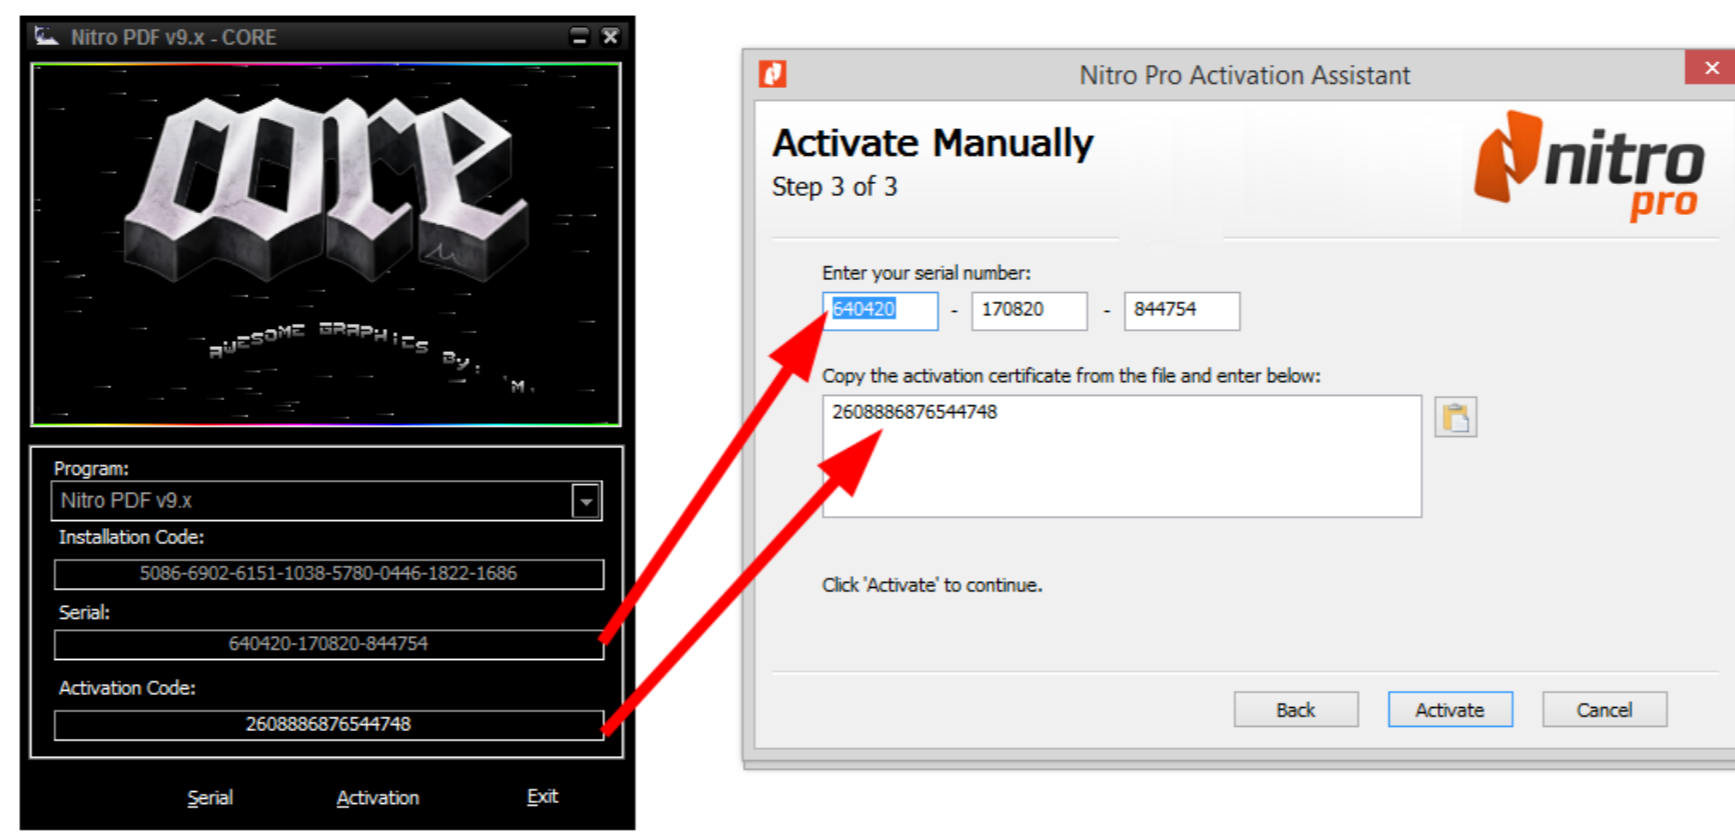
Nitro PDF v9.x - CORE

core

AWESOME GRAPHICS BY: 'M.

Program:
Nitro PDF v9.x
Installation Code:
5086-6902-6151-1038-5780-0446-1822-1686
Serial:
640420-170820-844754
Activation Code:
2608886876544748

Serial Activation Exit

Nitro Pro Activation Assistant

Activate Manually
Step 3 of 3

nitro pro

Enter your serial number:
640420 - 170820 - 844754

Copy the activation certificate from the file and enter below:
2608886876544748

Click 'Activate' to continue.

Back Activate Cancel